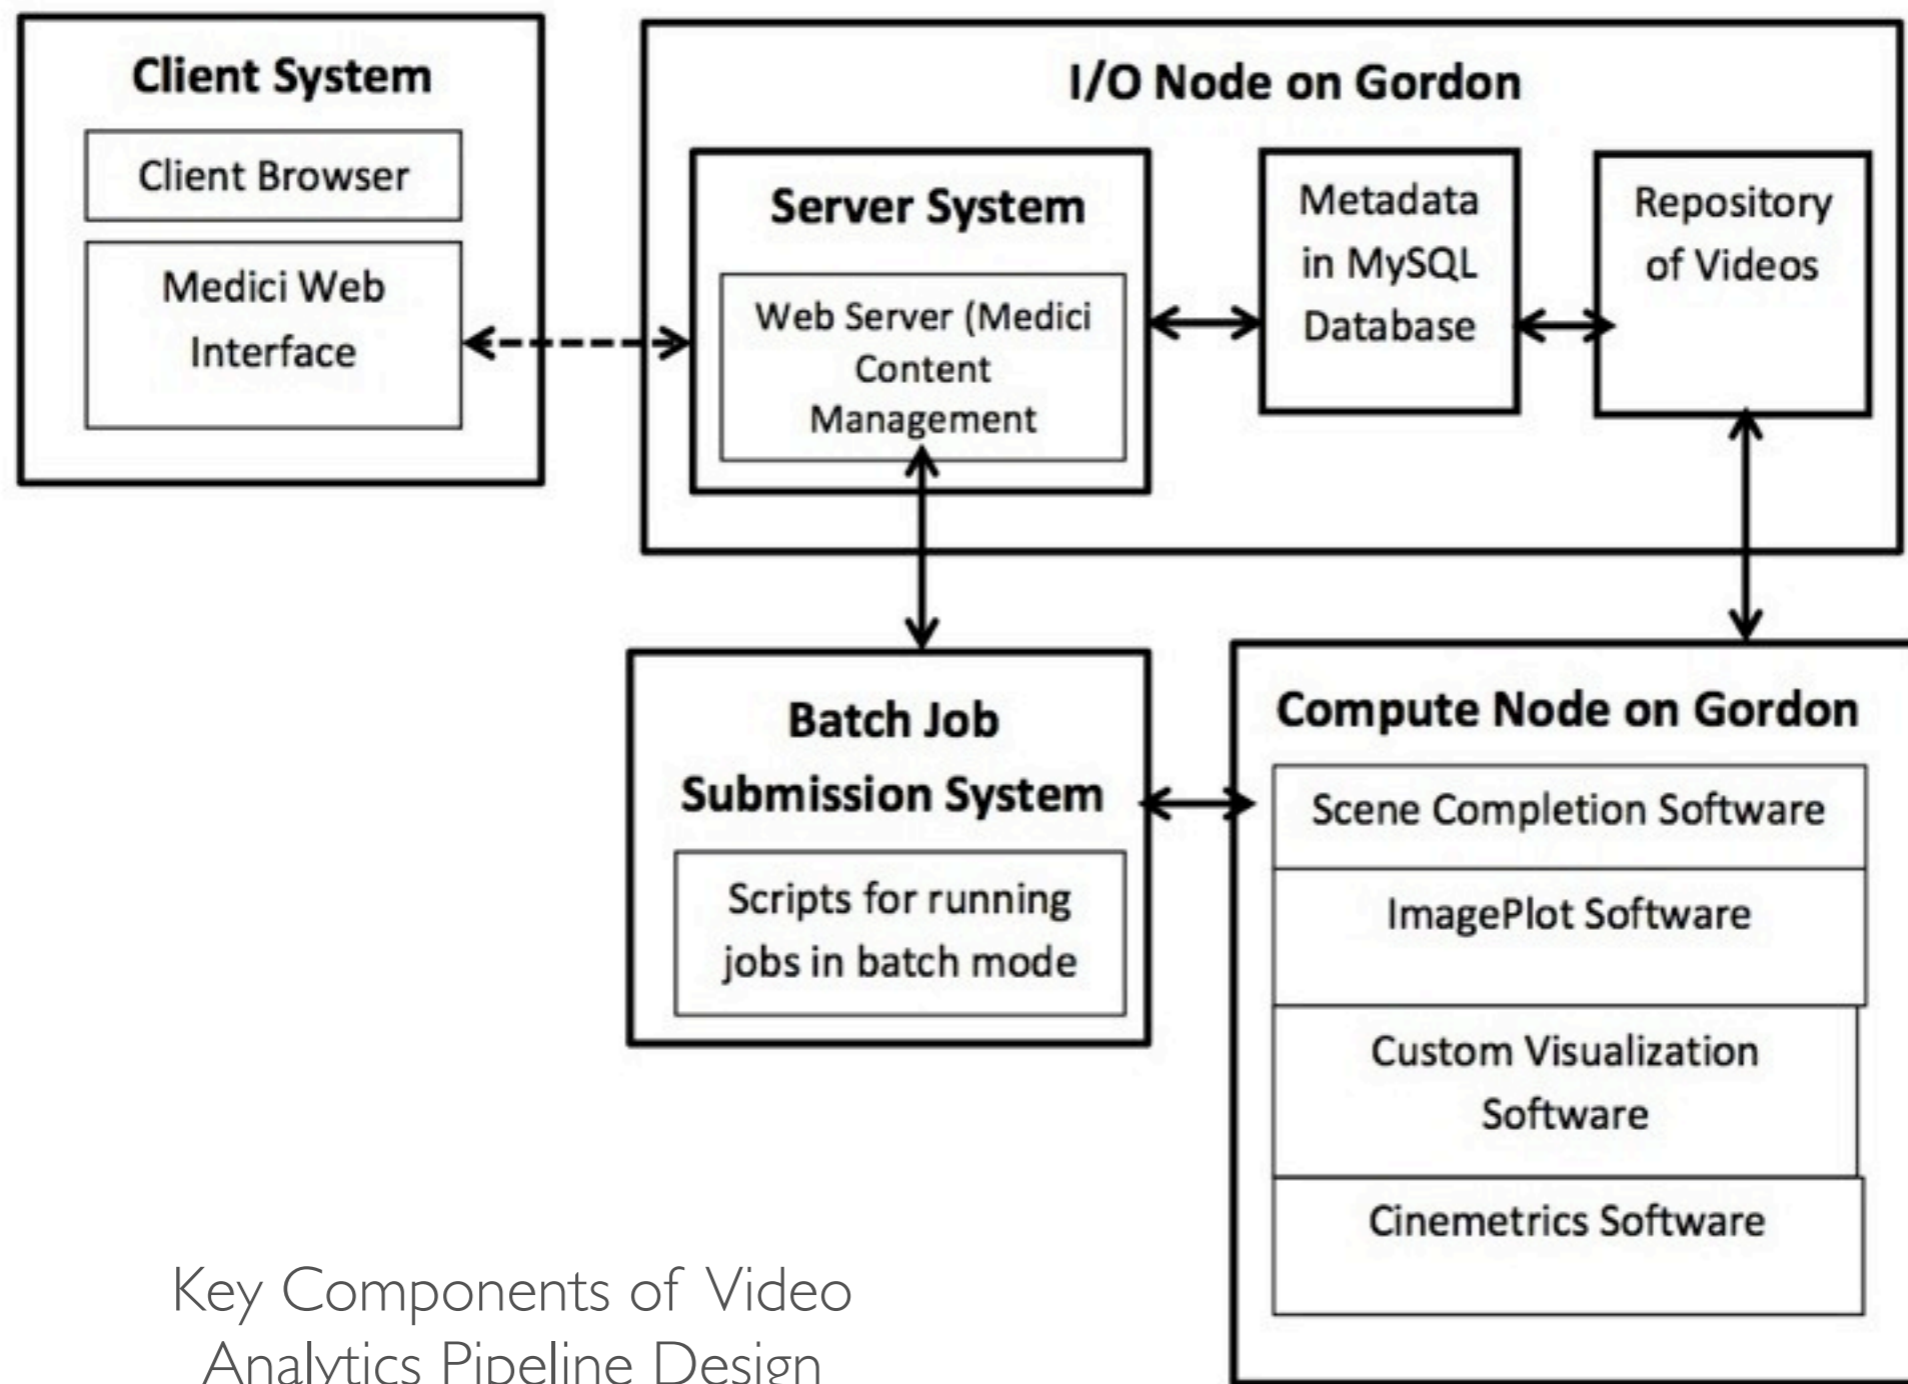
Client System

Client Browser

Medici Web Interface

I/O Node on Gordon

Server System

Web Server (Medici Content Management

Metadata in MySQL Database

Repository of Videos

Batch Job Submission System

Scripts for running jobs in batch mode

Compute Node on Gordon

Scene Completion Software

ImagePlot Software

Custom Visualization Software

Cinemetrics Software

Key Components of Video Analytics Pipeline Design